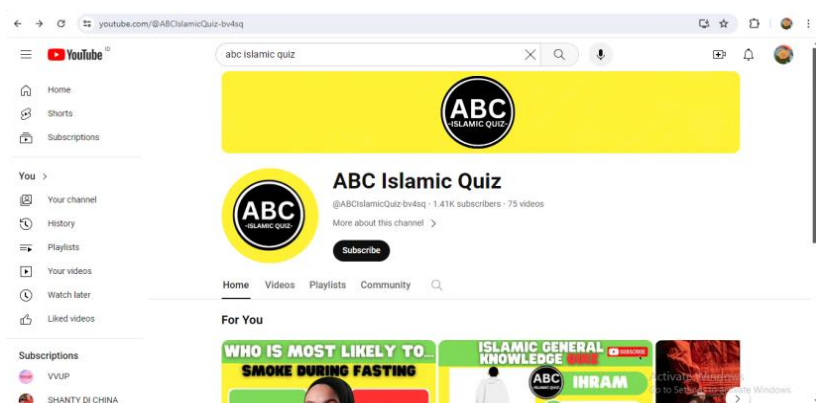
youtube.com/@ABCIslamicQuiz-bv4sq

YouTube ID

abc islamic quiz

Home
Shorts
Subscriptions

You >
Your channel
History
Playlists
Your videos
Watch later
Liked videos

Subscriptions
VVUP
SHANTY DI CHINA

ABC -ISLAMIC QUIZ-

ABC -ISLAMIC QUIZ-

ABC Islamic Quiz
@ABCIslamicQuiz-bv4sq · 1.41K subscribers · 75 videos
More about this channel >
Subscribe

Home Videos Playlists Community

For You

WHO IS MOST LIKELY TO...
SMOKE DURING FASTING

ISLAMIC GENERAL KNOWLEDGE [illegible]
SUBSCRIBE
ABC
IHRAM

Activate Windows
Go to Settings to activate Windows.